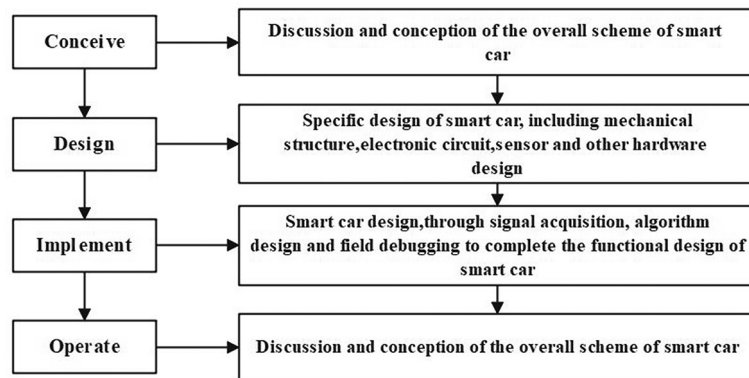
Conceive

Discussion and conception of the overall scheme of smart car

Design

Specific design of smart car, including mechanical structure,electronic circuit,sensor and other hardware design

Implement

Smart car design,through signal acquisition, algorithm design and field debugging to complete the functional design of smart car

Operate

Discussion and conception of the overall scheme of smart car